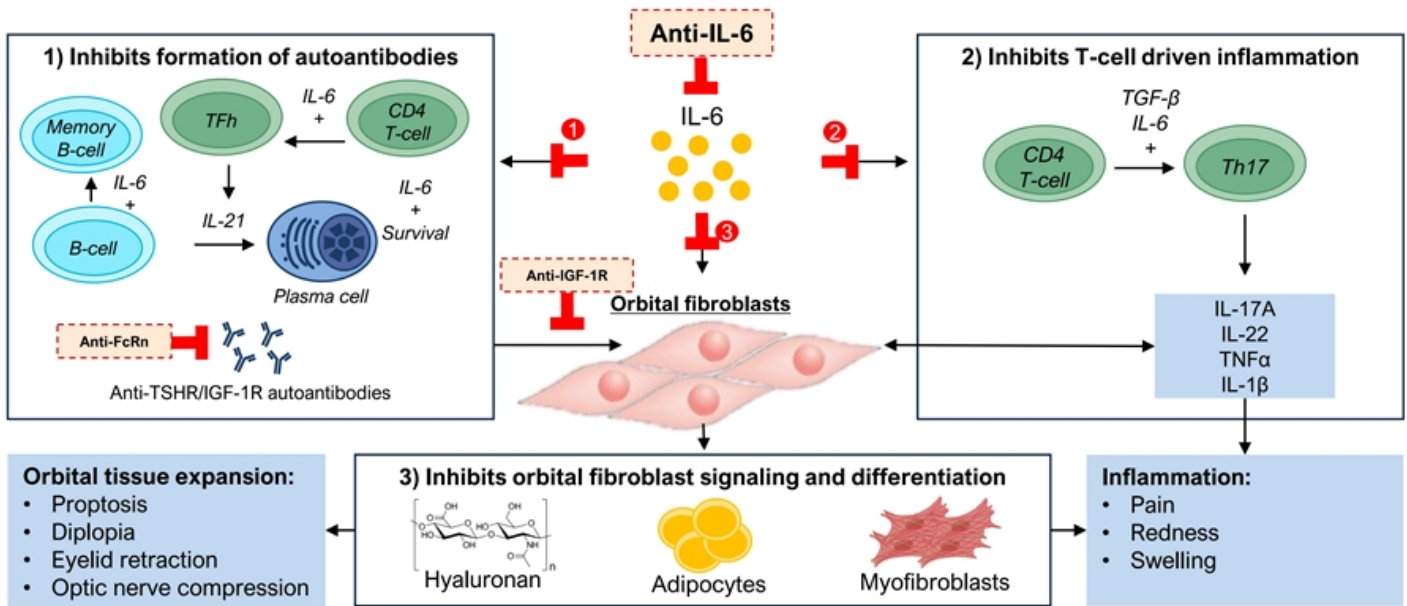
Anti-IL-6

IL-6

1) Inhibits formation of autoantibodies

Memory B-cell

TFh

IL-6 +

CD4 T-cell

IL-6 +

B-cell

IL-21

IL-6 + Survival

Plasma cell

Anti-FcRn

Anti-TSHR/IGF-1R autoantibodies

1

2

3

Anti-IGF-1R

Orbital fibroblasts

2) Inhibits T-cell driven inflammation

TGF-β IL-6 +

CD4 T-cell

Th17

IL-17A
IL-22
TNFα
IL-1β

Orbital tissue expansion:
• Proptosis
• Diplopia
• Eyelid retraction
• Optic nerve compression

3) Inhibits orbital fibroblast signaling and differentiation

OH O HO O OH HO OH O NH O n

Hyaluronan

Adipocytes

Myofibroblasts

Inflammation:
• Pain
• Redness
• Swelling